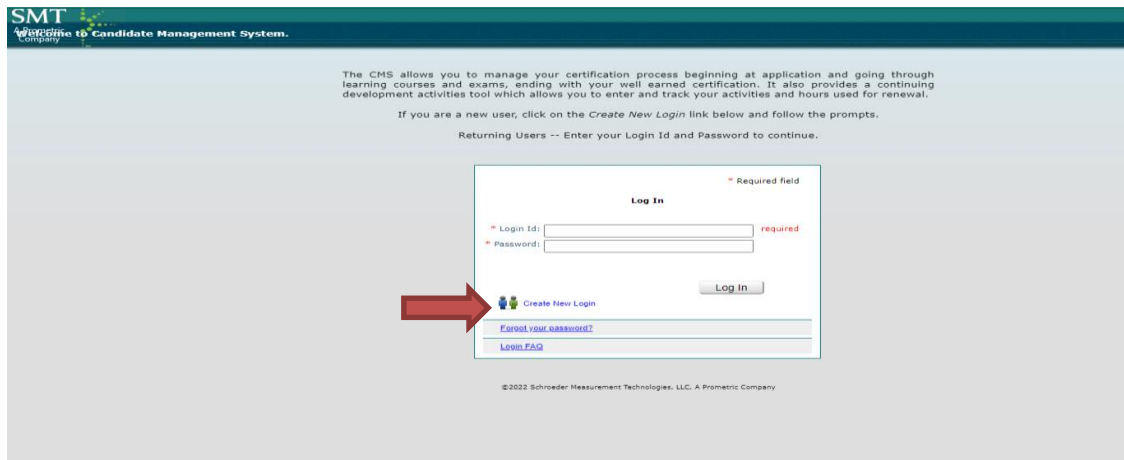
SMT
A Prometric Company
Welcome to Candidate Management System.

The CMS allows you to manage your certification process beginning at application and going through learning courses and exams, ending with your well earned certification. It also provides a continuing development activities tool which allows you to enter and track your activities and hours used for renewal.

If you are a new user, click on the *Create New Login* link below and follow the prompts.

Returning Users -- Enter your Login Id and Password to continue.

* Required field

Log In

* Login Id: required
* Password:

Log In

Create New Login

Forgot your password?

Login FAQ

©2022 Schroeder Measurement Technologies, LLC, A Prometric Company